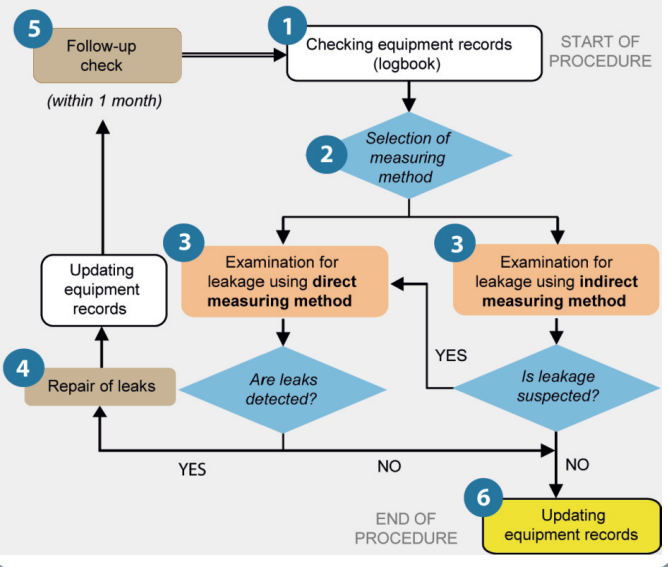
5
Follow-up check

(within 1 month)

1
Checking equipment records (logbook)

START OF PROCEDURE

2
Selection of measuring method

3
Examination for leakage using **direct measuring method**

3
Examination for leakage using **indirect measuring method**

Updating equipment records

4
Repair of leaks

Are leaks detected?

YES

Is leakage suspected?

YES

NO

NO

6
Updating equipment records

END OF PROCEDURE